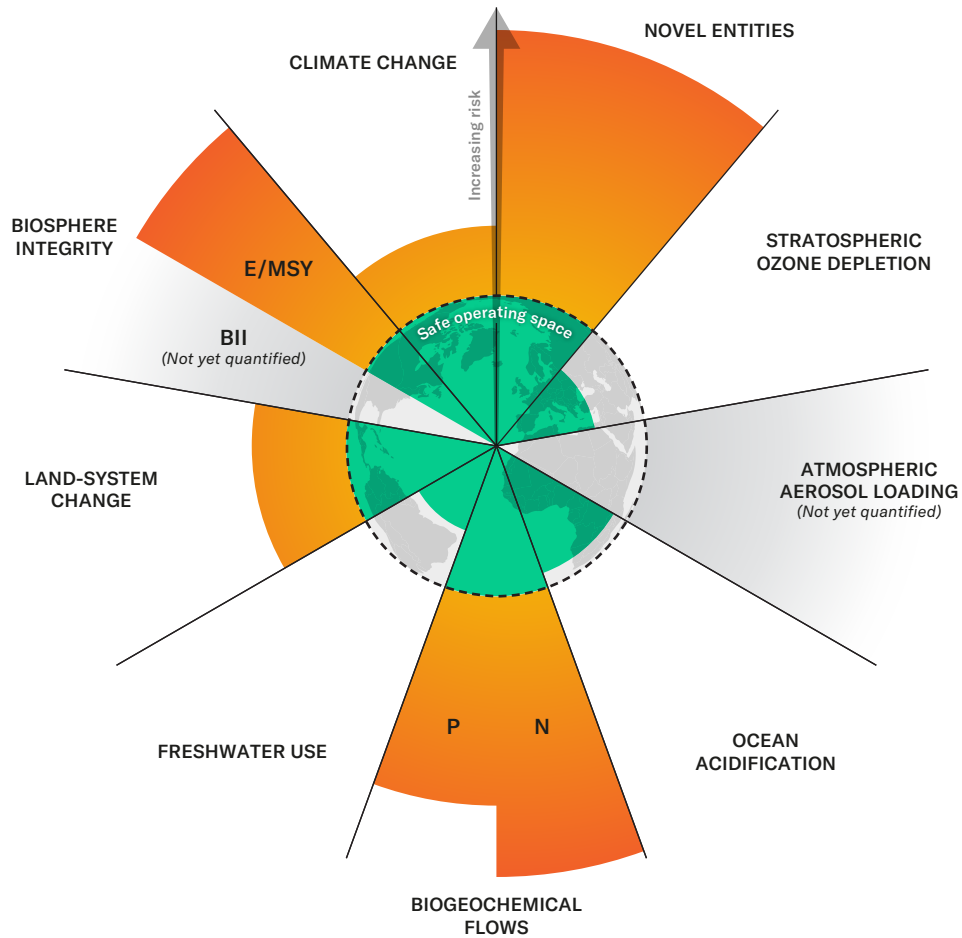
CLIMATE CHANGE

Increasing risk

NOVEL ENTITIES

STRATOSPHERIC OZONE DEPLETION

BIOSPHERE INTEGRITY

E/MSY

BII
(Not yet quantified)

Safe operating space

ATMOSPHERIC AEROSOL LOADING
(Not yet quantified)

LAND-SYSTEM CHANGE

P

N

FRESHWATER USE

OCEAN ACIDIFICATION

BIOGEOCHEMICAL FLOWS